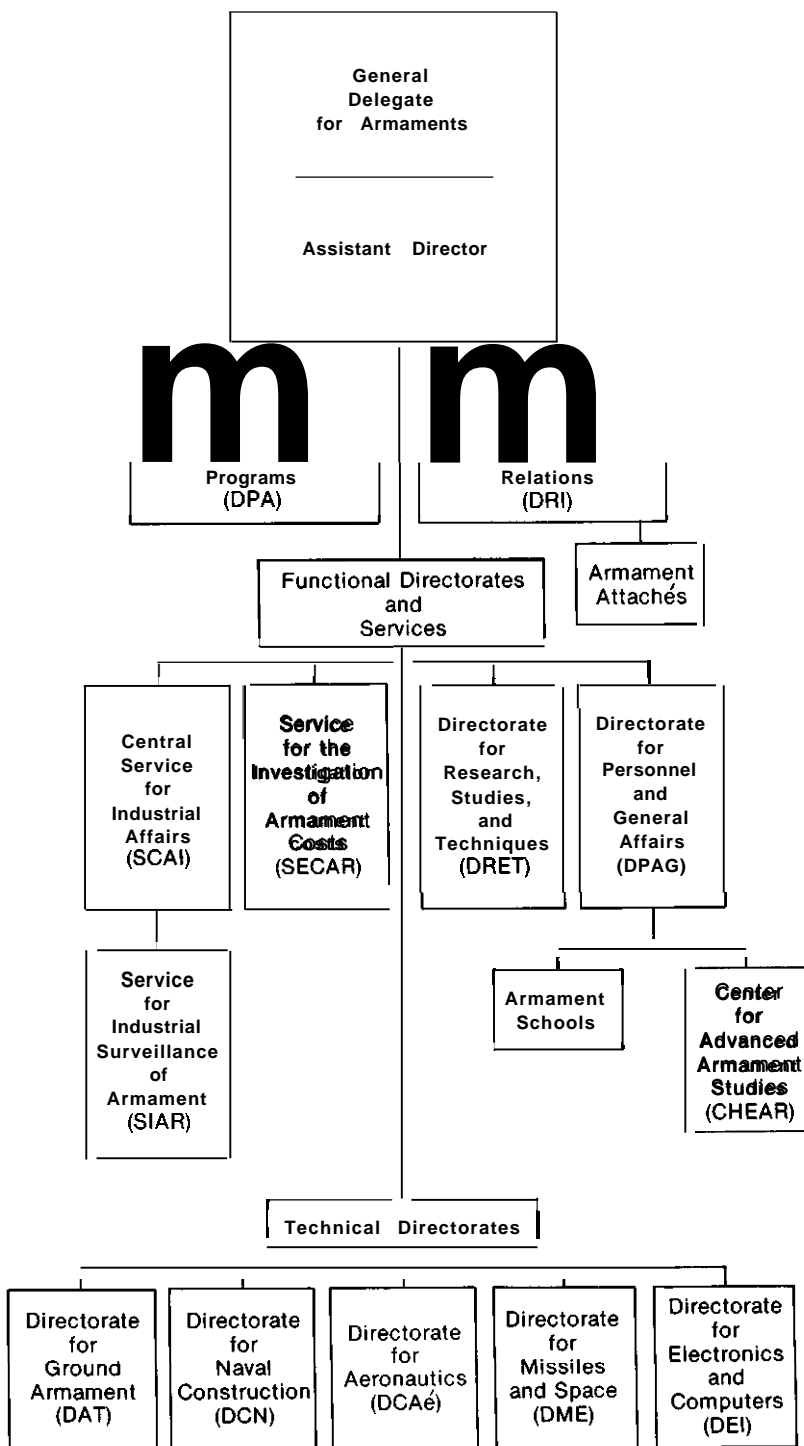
General Delegate for Armaments

Assistant Director

m m

Programs (DPA)

Relations (DRI)

Armament Attachés

Functional Directorates and Services

Central Service for Industrial Affairs (SCAI)

Service for the Investigation of Armament Costs (SECAR)

Directorate for Research, Studies, and Techniques (DRET)

Directorate for Personnel and General Affairs (DPAG)

Service for Industrial Surveillance of Armament (SIAR)

Armament Schools

Center for Advanced Armament Studies (CHEAR)

Technical Directorates

Directorate for Ground Armament (DAT)

Directorate for Naval Construction (DCN)

Directorate for Aeronautics (DCAé)

Directorate for Missiles and Space (DME)

Directorate for Electronics and Computers (DEI)